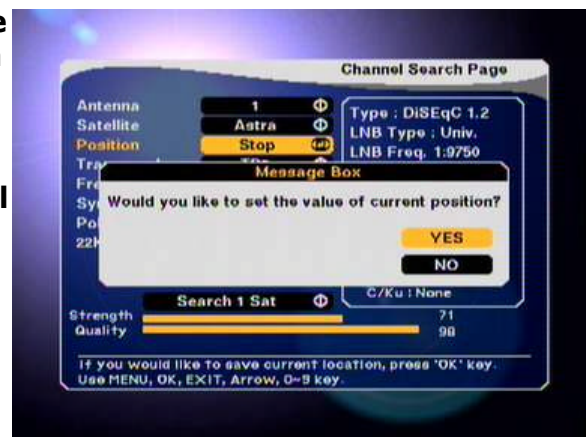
e
l
Channel Search Page
Antenna 1
Satellite Astra
Position Stop
Tra
Fr
Sy
Po
22
Type : DiSEqC 1.2
LNB Type : Univ.
LNB Freq. 1:9750
Message Box
Would you like to set the value of current position?
YES
NO
C/Ku : None
Search 1 Sat
Strength 71
Quality 98
If you would like to save current location, press 'OK' key.
Use MENU, OK, EXIT, Arrow, 0~9 key.